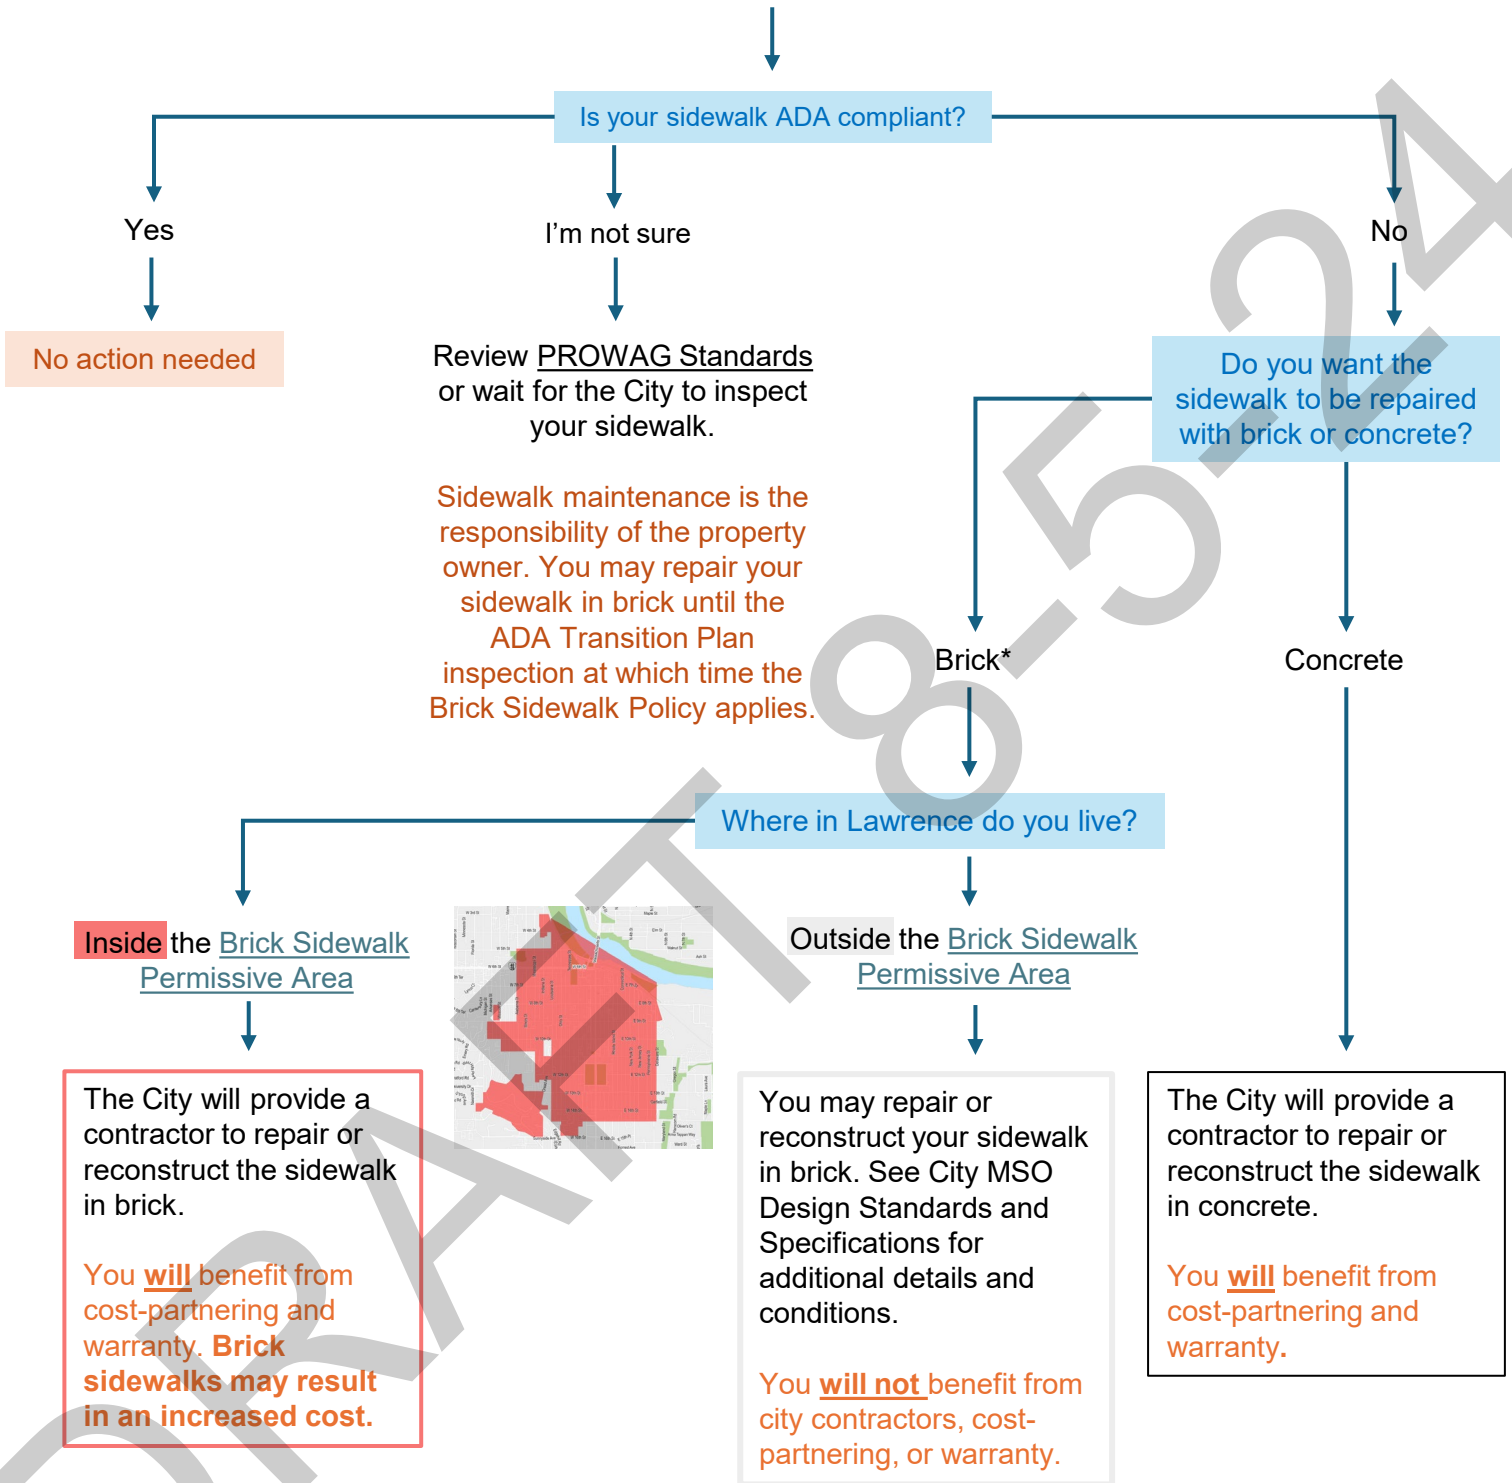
Is your sidewalk ADA compliant?

Yes

No action needed

I'm not sure

Review PROWAG Standards or wait for the City to inspect your sidewalk.

Sidewalk maintenance is the responsibility of the property owner. You may repair your sidewalk in brick until the ADA Transition Plan inspection at which time the Brick Sidewalk Policy applies.

No

Do you want the sidewalk to be repaired with brick or concrete?

Brick*

Concrete

Where in Lawrence do you live?

Inside the Brick Sidewalk Permissive Area

The City will provide a contractor to repair or reconstruct the sidewalk in brick.

You will benefit from cost-partnering and warranty. Brick sidewalks may result in an increased cost.

Outside the Brick Sidewalk Permissive Area

You may repair or reconstruct your sidewalk in brick. See City MSO Design Standards and Specifications for additional details and conditions.

You will not benefit from city contractors, cost-partnering, or warranty.

The City will provide a contractor to repair or reconstruct the sidewalk in concrete.

You will benefit from cost-partnering and warranty.

DRAFT 8-5-24